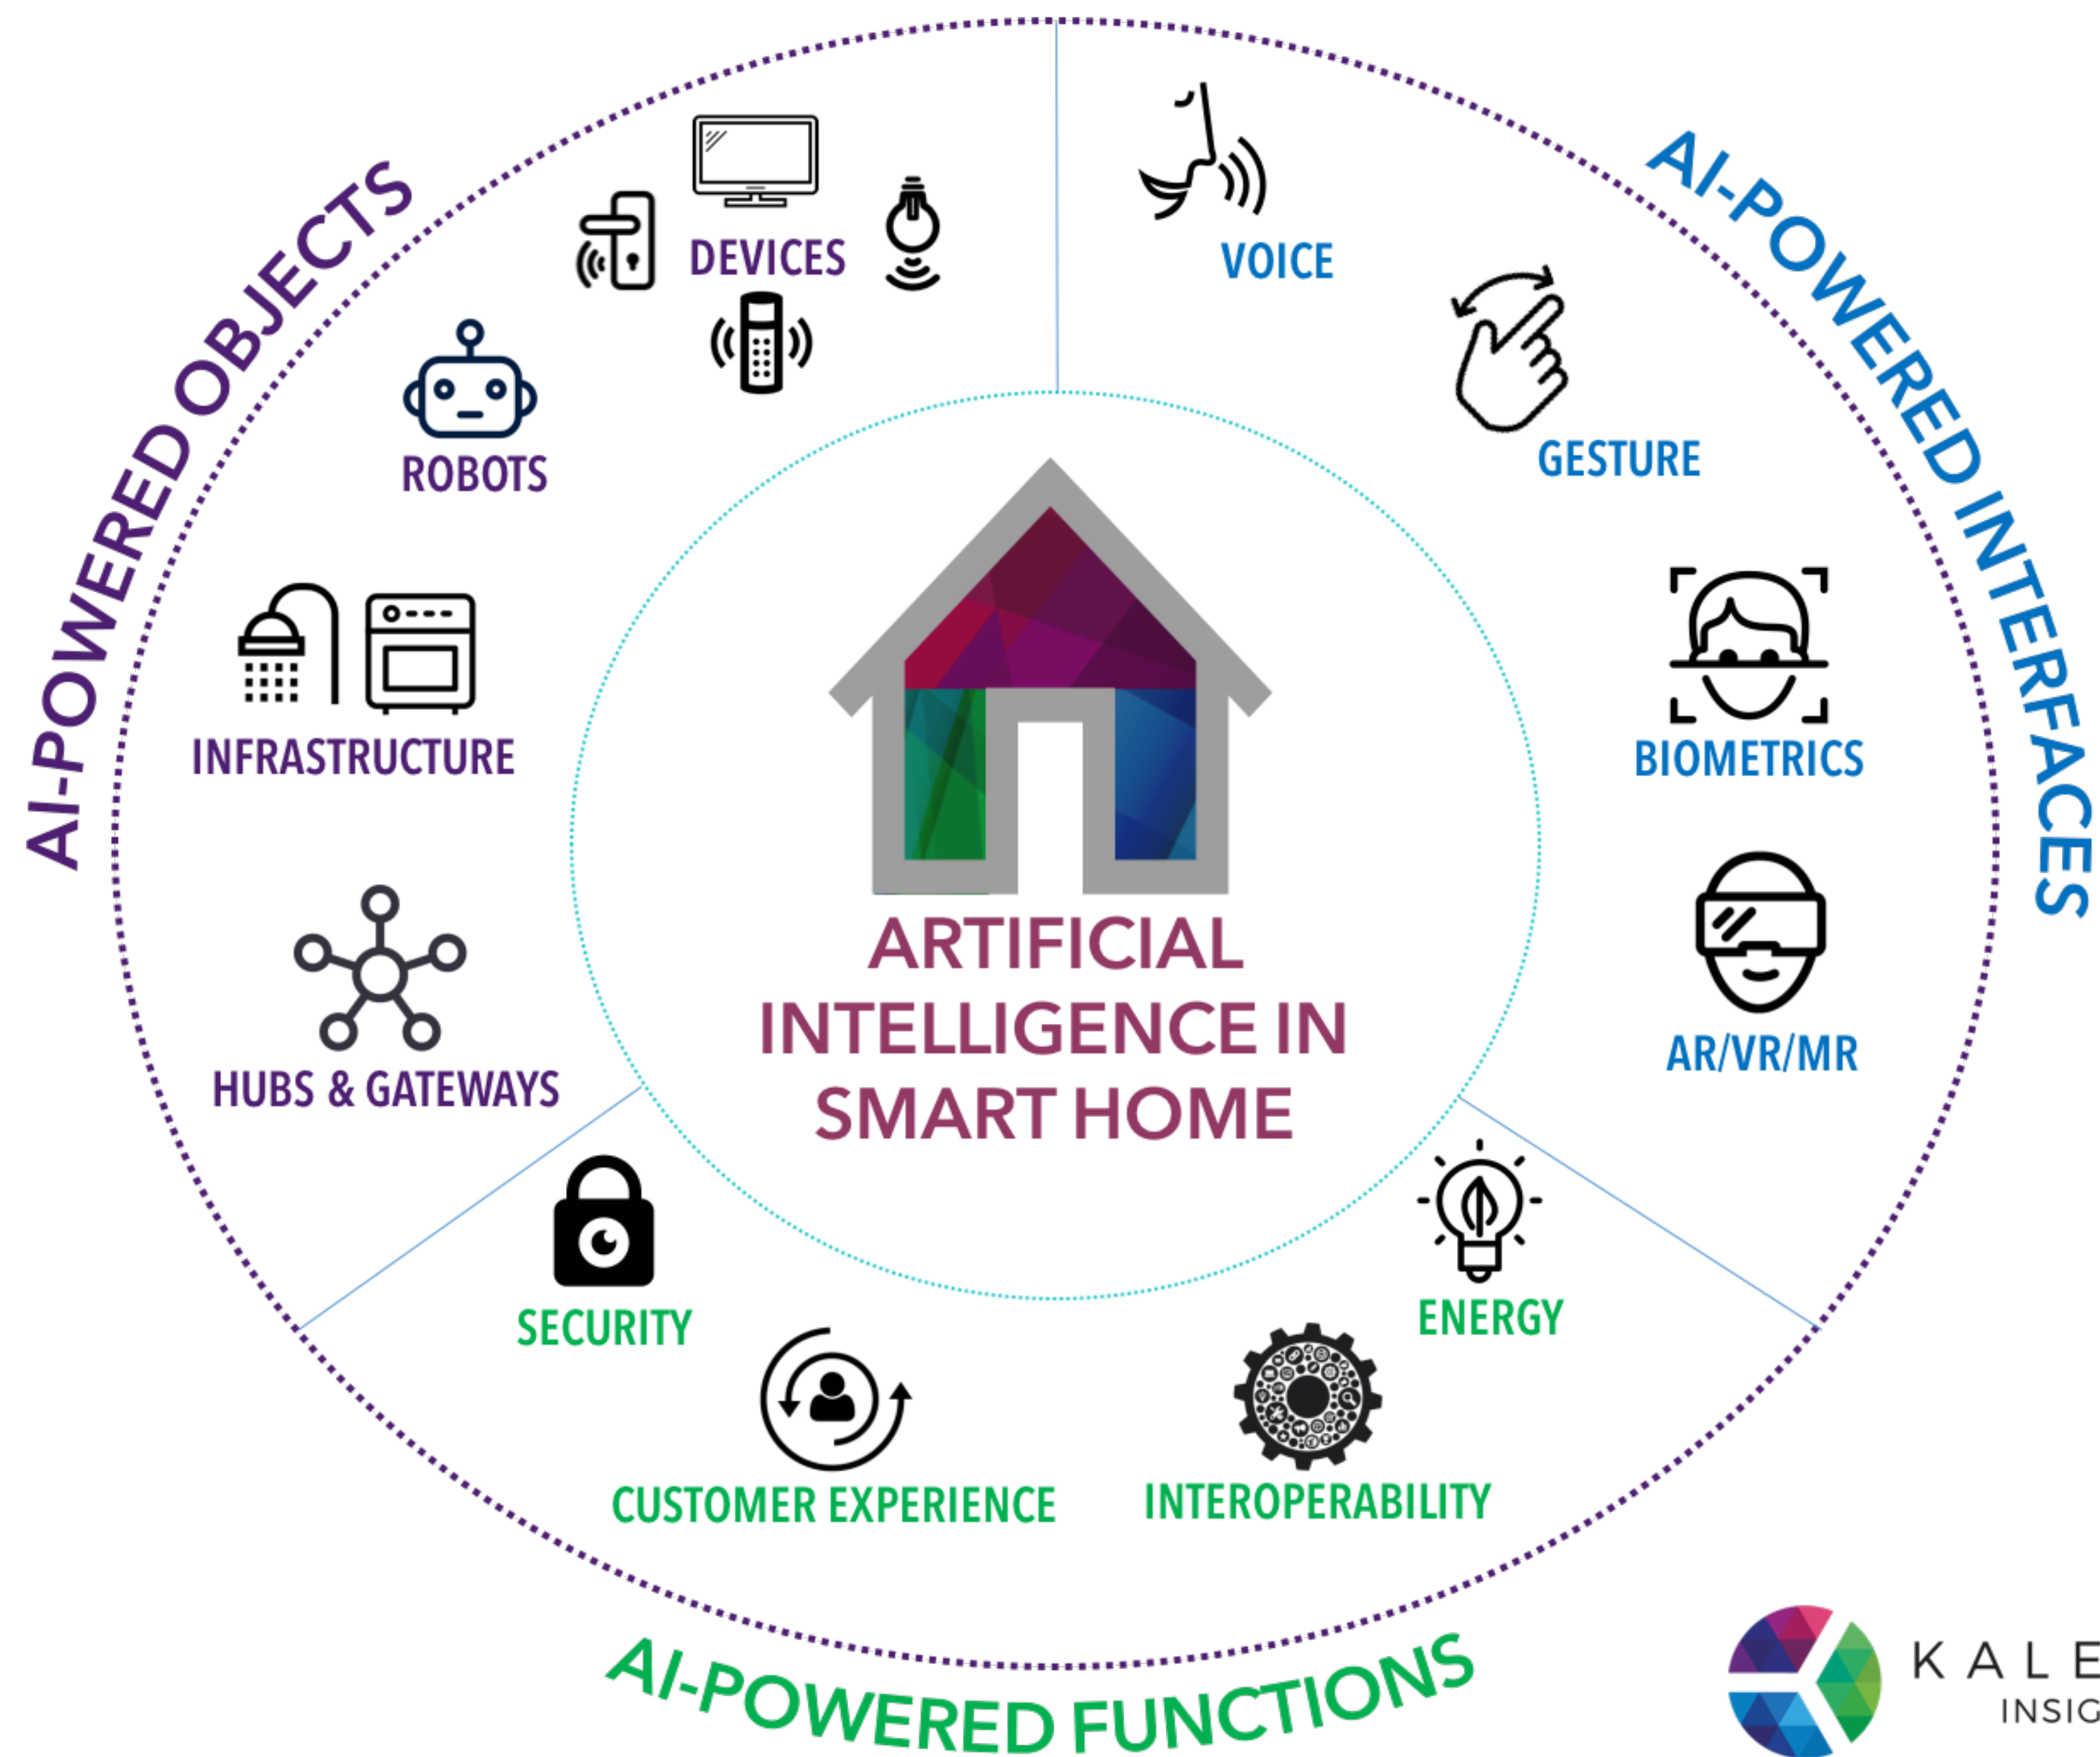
AI-POWERED OBJECTS

DEVICES

ROBOTS

INFRASTRUCTURE

HUBS & GATEWAYS

AI-POWERED INTERFACES

VOICE

GESTURE

BIOMETRICS

AR/VR/MR

ARTIFICIAL INTELLIGENCE IN SMART HOME

SECURITY

CUSTOMER EXPERIENCE

INTEROPERABILITY

ENERGY

AI-POWERED FUNCTIONS

KALE
INSIG